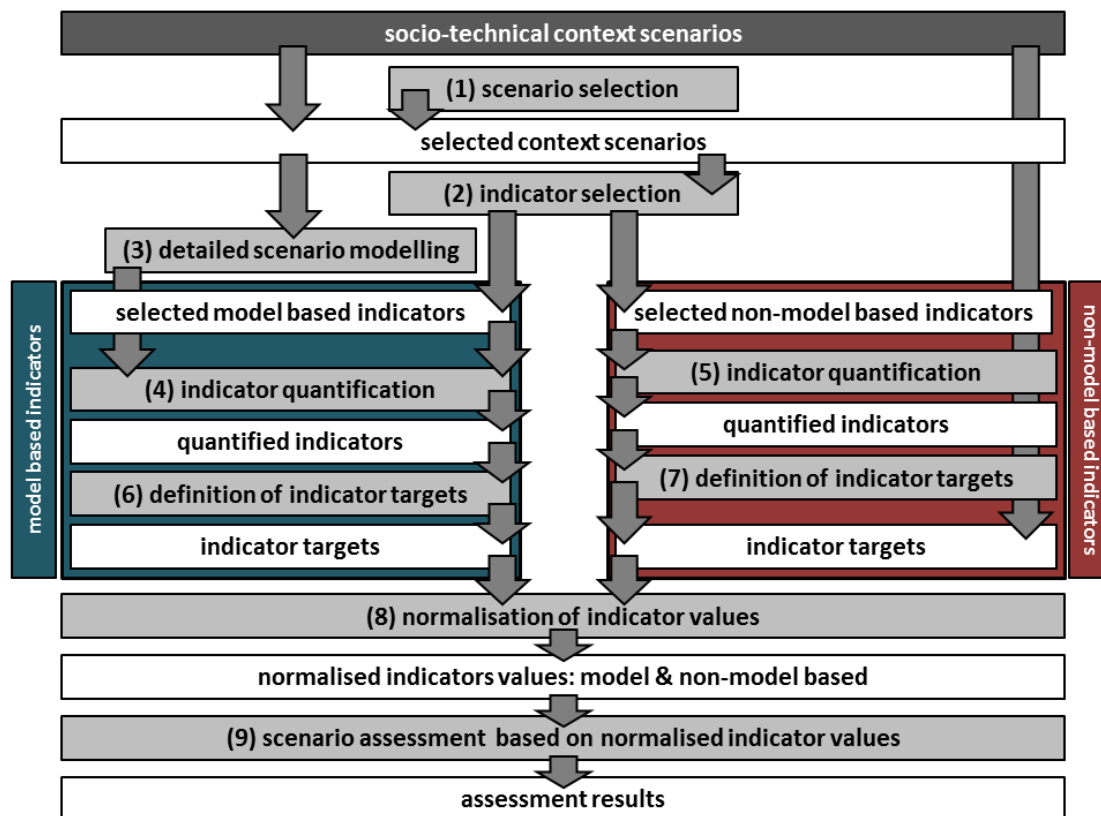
socio-technical context scenarios

(1) scenario selection

selected context scenarios

(2) indicator selection

(3) detailed scenario modelling

model based indicators

selected model based indicators

(4) indicator quantification

quantified indicators

(6) definition of indicator targets

indicator targets

non-model based indicators

selected non-model based indicators

(5) indicator quantification

quantified indicators

(7) definition of indicator targets

indicator targets

(8) normalisation of indicator values

normalised indicators values: model & non-model based

(9) scenario assessment based on normalised indicator values

assessment results